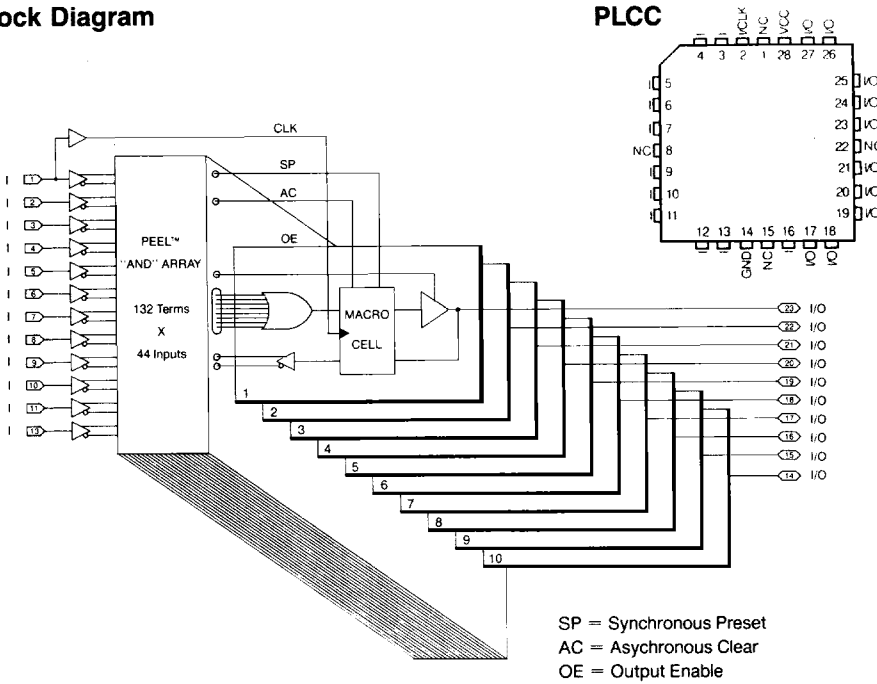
ock Diagram

PLCC

I I I/CLK NC VCC I/O I/O
4 3 2 1 28 27 26

I 5
I 6
I 7
NC 8
I 9
I 10
I 11

25 I/O
24 I/O
23 I/O
22 NC
21 I/O
20 I/O
19 I/O

12 13 14 15 16 17 18
I I GND NC I/O I/O I/O

CLK
SP
AC
OE

I 1
I 2
I 3
I 4
I 5
I 6
I 7
I 8
I 9
I 10
I 11
I 13

PEEL™
"AND" ARRAY

132 Terms
X
44 Inputs

MACRO
CELL

1
2
3
4
5
6
7
8
9
10

23 I/O
22 I/O
21 I/O
20 I/O
19 I/O
18 I/O
17 I/O
16 I/O
15 I/O
14 I/O

SP = Synchronous Preset
AC = Asychronous Clear
OE = Output Enable